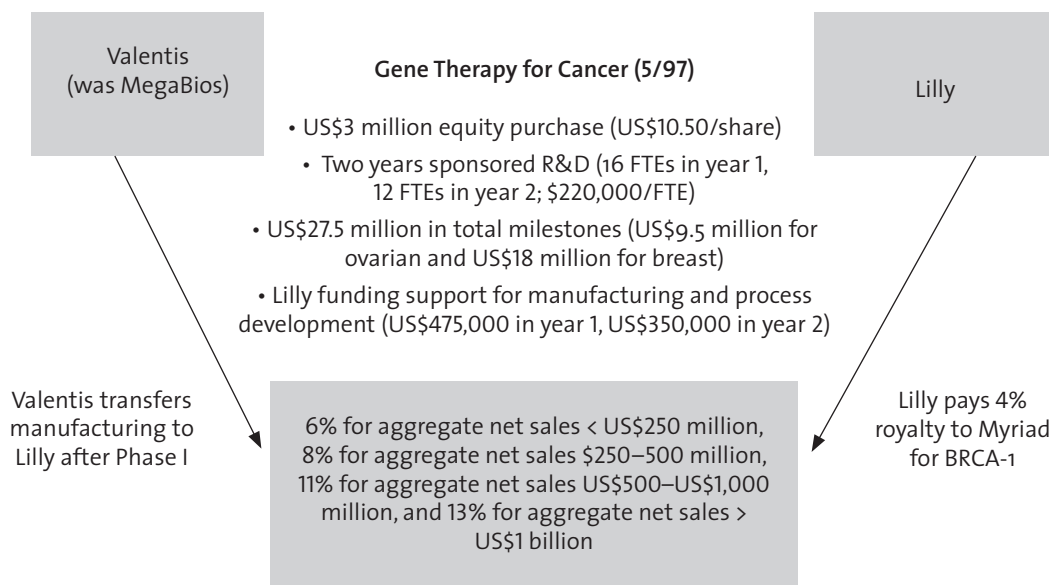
Valentis (was MegaBios)

Gene Therapy for Cancer (5/97)

Lilly

• US$3 million equity purchase (US$10.50/share)

• Two years sponsored R&D (16 FTEs in year 1, 12 FTEs in year 2; $220,000/FTE)

• US$27.5 million in total milestones (US$9.5 million for ovarian and US$18 million for breast)

• Lilly funding support for manufacturing and process development (US$475,000 in year 1, US$350,000 in year 2)

Valentis transfers manufacturing to Lilly after Phase I

6% for aggregate net sales < US$250 million, 8% for aggregate net sales $250–500 million, 11% for aggregate net sales US$500–US$1,000 million, and 13% for aggregate net sales > US$1 billion

Lilly pays 4% royalty to Myriad for BRCA-1